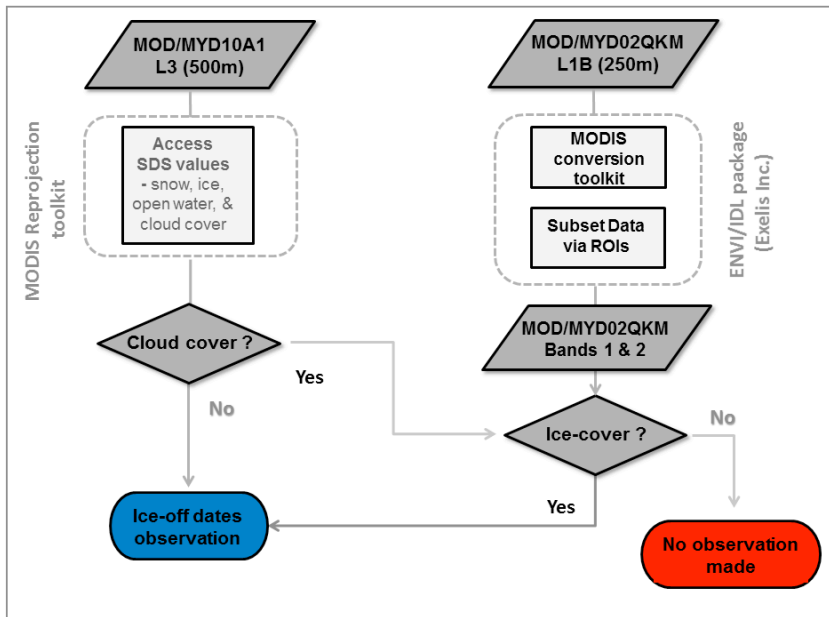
MOD/MYD10A1
L3 (500m)

MODIS Reprojection toolkit

Access
SDS values
- snow, ice, open water, & cloud cover

MOD/MYD02QKM
L1B (250m)

ENVI/IDL package (Exelis Inc.)

MODIS conversion toolkit

Subset Data via ROIs

MOD/MYD02QKM
Bands 1 & 2

Cloud cover ?

Yes

No

Ice-cover ?

No

Yes

Ice-off dates observation

No observation made